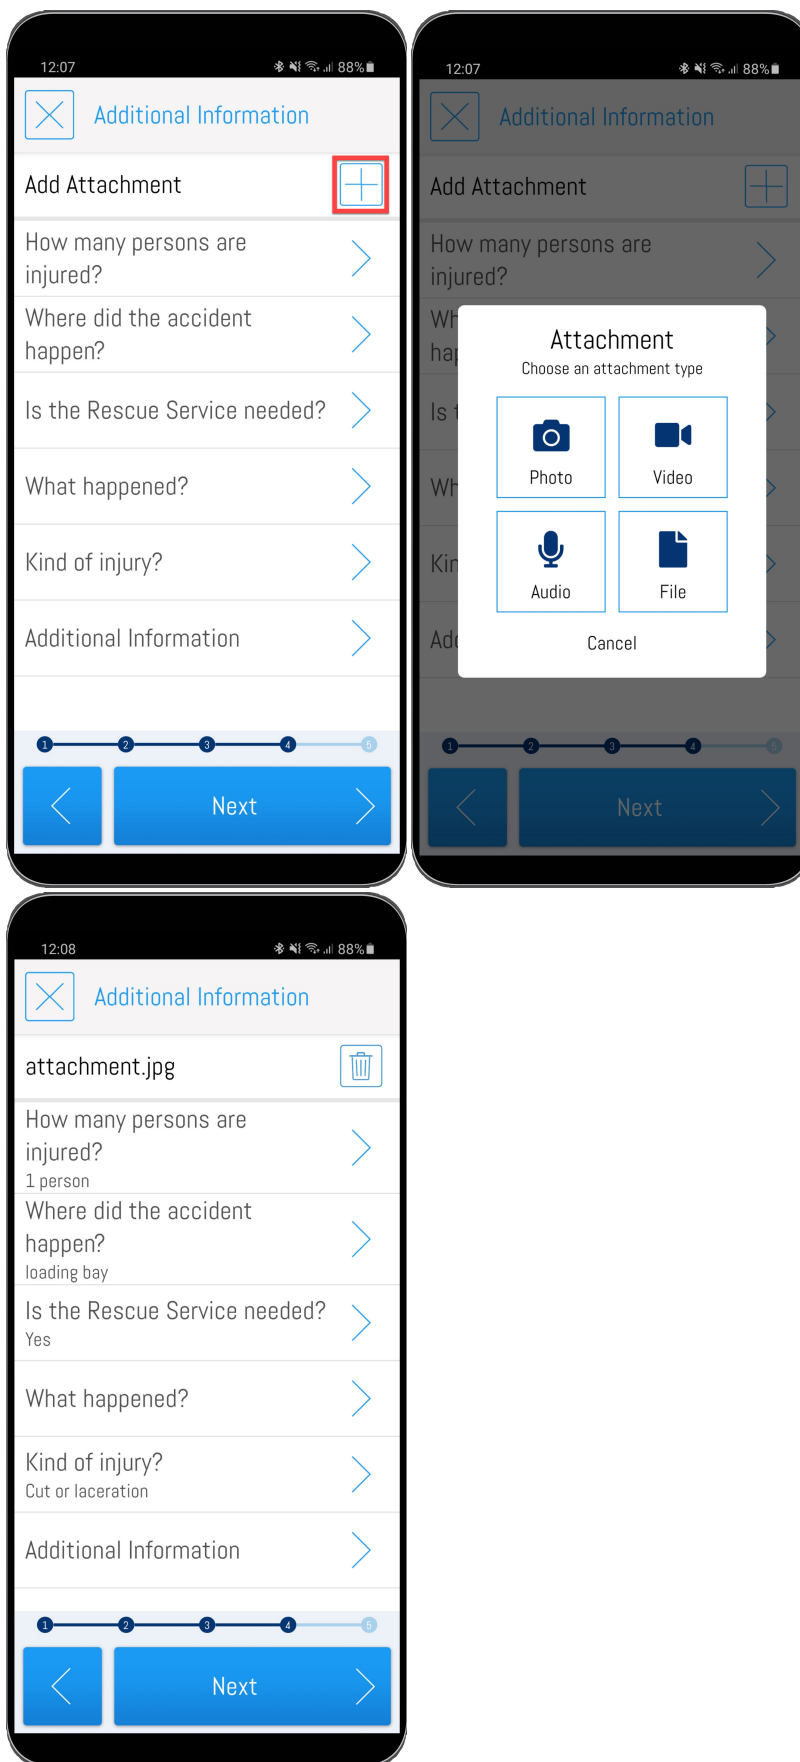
12:07
88%

Additional Information

Add Attachment

How many persons are injured?

Where did the accident happen?

Is the Rescue Service needed?

What happened?

Kind of injury?

Additional Information

1 2 3 4 5

Next

12:07
88%

Additional Information

Add Attachment

How many persons are injured?

Wh
hap

Is t

Wh

Kin

Ad

Attachment
Choose an attachment type

Photo

Video

Audio

File

Cancel

1 2 3 4 5

Next

12:08
88%

Additional Information

attachment.jpg

How many persons are injured?
1 person

Where did the accident happen?
loading bay

Is the Rescue Service needed?
Yes

What happened?

Kind of injury?
Cut or laceration

Additional Information

1 2 3 4 5

Next